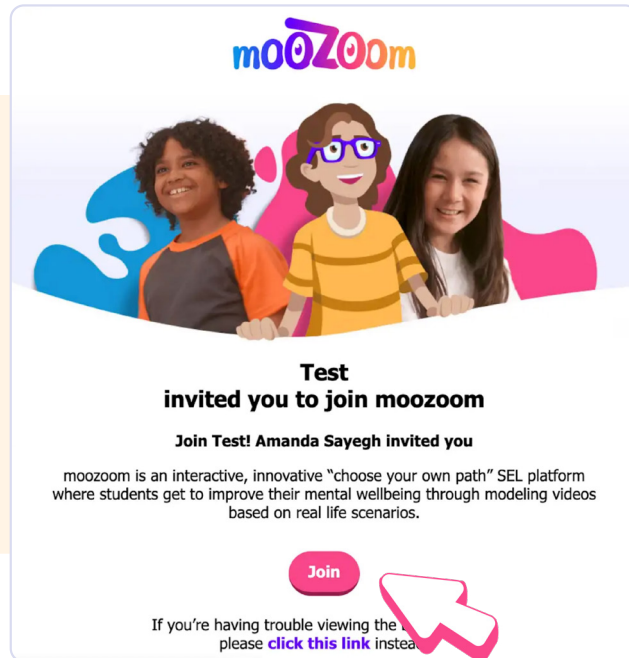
mooZoom

Test
invited you to join moozoom

Join Test! Amanda Sayegh invited you

moozoom is an interactive, innovative "choose your own path" SEL platform where students get to improve their mental wellbeing through modeling videos based on real life scenarios.

Join

If you're having trouble viewing the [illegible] please click this link instea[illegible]